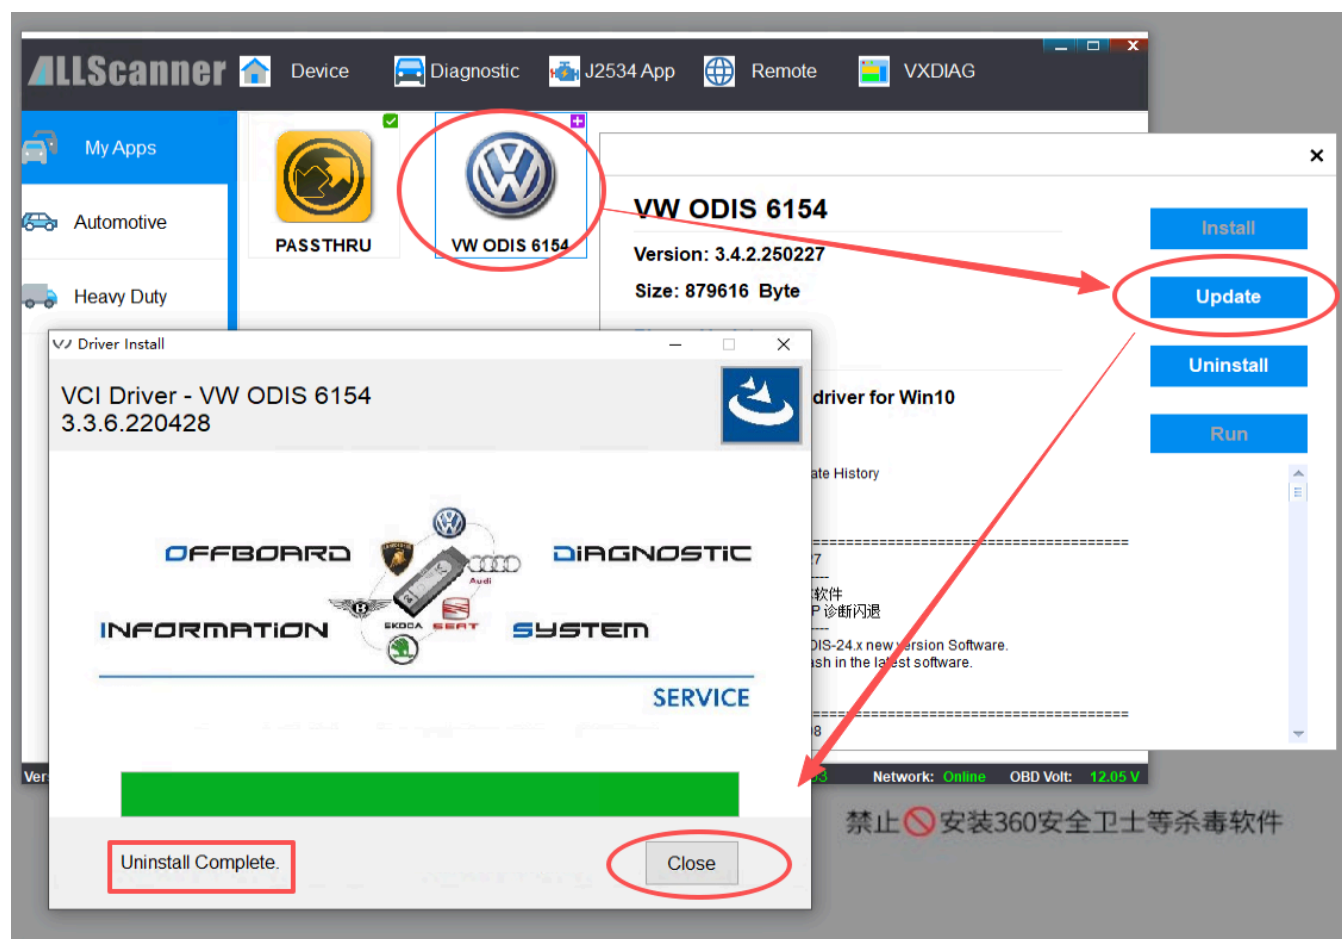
ALLScanner Device Diagnostic J2534 App Remote VXDIAG

My Apps
Automotive
Heavy Duty

PASSTHRU
VW ODIS 6154

×

VW ODIS 6154
Version: 3.4.2.250227
Size: 879616 Byte

Install
Update
Uninstall
Run

driver for Win10

ate History

==========================================
7
---
软件
P 诊断闪退
---
DIS-24.x new version Software.
sh in the latest software.
==========================================
8

Driver Install
VCI Driver - VW ODIS 6154
3.3.6.220428

OFFBOARD DIAGNOSTIC
INFORMATION SYSTEM
SERVICE

Audi SKODA SEAT

Uninstall Complete.
Close

Ver
Network: Online OBD Volt: 12.05 V

禁止安装360安全卫士等杀毒软件